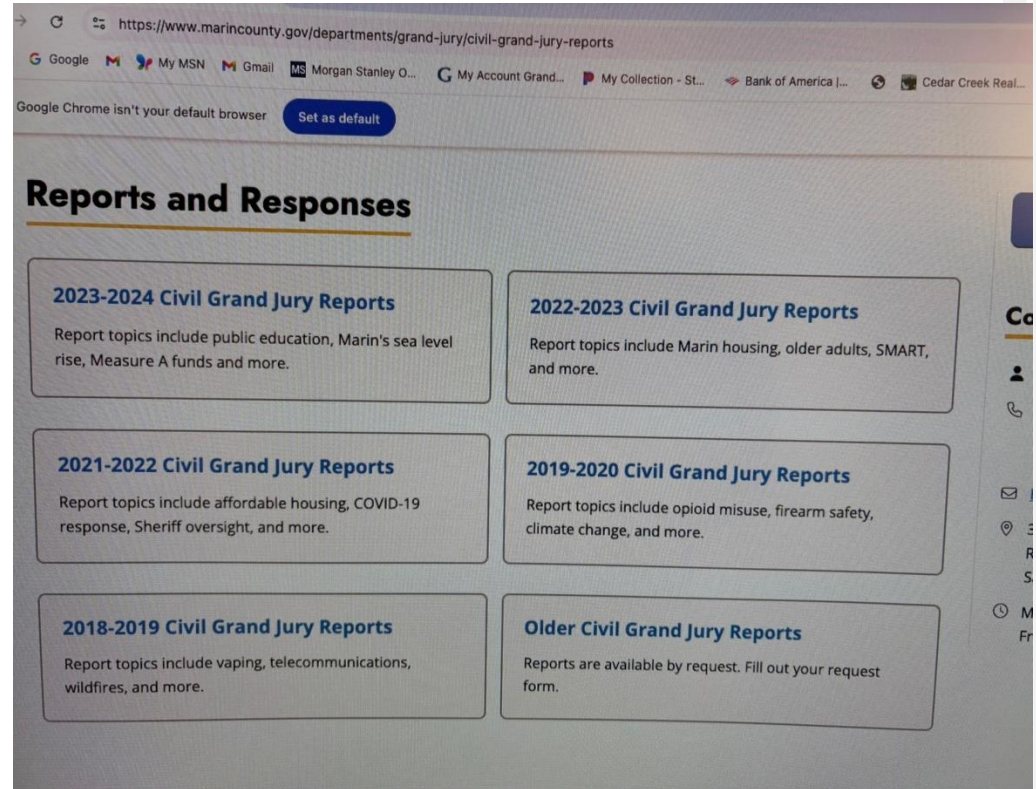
https://www.marincounty.gov/departments/grand-jury/civil-grand-jury-reports

Google My MSN Gmail Morgan Stanley O... My Account Grand... My Collection - St... Bank of America |... Cedar Creek Real...

Google Chrome isn't your default browser Set as default

Reports and Responses

2023-2024 Civil Grand Jury Reports
Report topics include public education, Marin's sea level rise, Measure A funds and more.

2022-2023 Civil Grand Jury Reports
Report topics include Marin housing, older adults, SMART, and more.

2021-2022 Civil Grand Jury Reports
Report topics include affordable housing, COVID-19 response, Sheriff oversight, and more.

2019-2020 Civil Grand Jury Reports
Report topics include opioid misuse, firearm safety, climate change, and more.

2018-2019 Civil Grand Jury Reports
Report topics include vaping, telecommunications, wildfires, and more.

Older Civil Grand Jury Reports
Reports are available by request. Fill out your request form.

Co

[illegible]